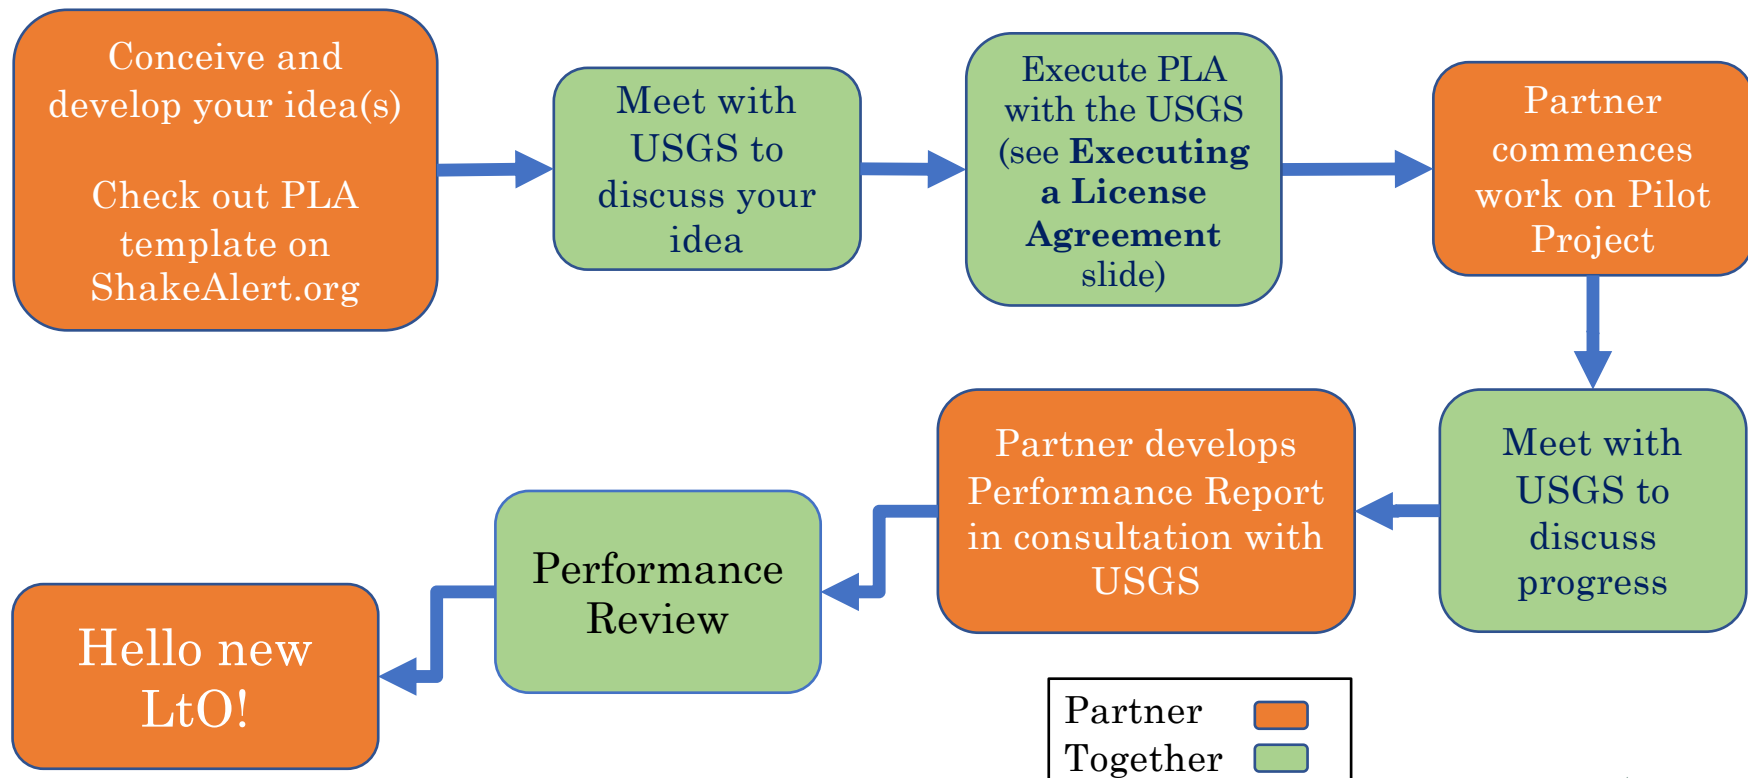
Conceive and develop your idea(s)

Check out PLA template on ShakeAlert.org

Meet with USGS to discuss your idea

Execute PLA with the USGS (see **Executing a License Agreement** slide)

Partner commences work on Pilot Project

Meet with USGS to discuss progress

Partner develops Performance Report in consultation with USGS

Performance Review

Hello new LtO!

Partner
Together